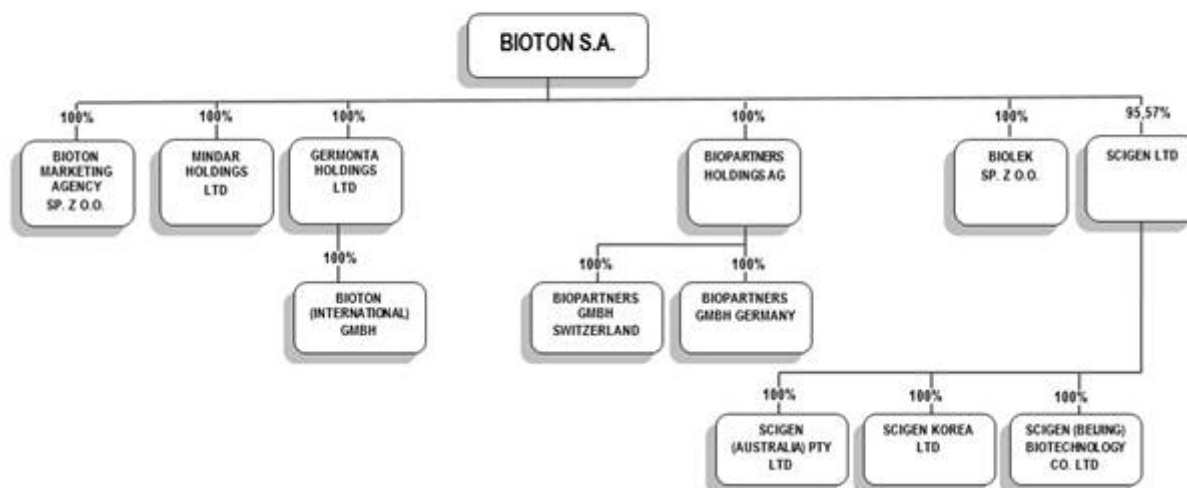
BIOTON S.A.

100%
BIOTON MARKETING AGENCY SP. Z O.O.

100%
MINDAR HOLDINGS LTD

100%
GERMONTA HOLDINGS LTD

100%
BIOTON (INTERNATIONAL) GMBH

100%
BIOPARTNERS HOLDINGS AG

100%
BIOPARTNERS GMBH SWITZERLAND

100%
BIOPARTNERS GMBH GERMANY

100%
BIOLEK SP. Z O.O.

95,57%
SCIGEN LTD

100%
SCIGEN (AUSTRALIA) PTY LTD

100%
SCIGEN KOREA LTD

100%
SCIGEN (BEIJING) BIOTECHNOLOGY CO. LTD